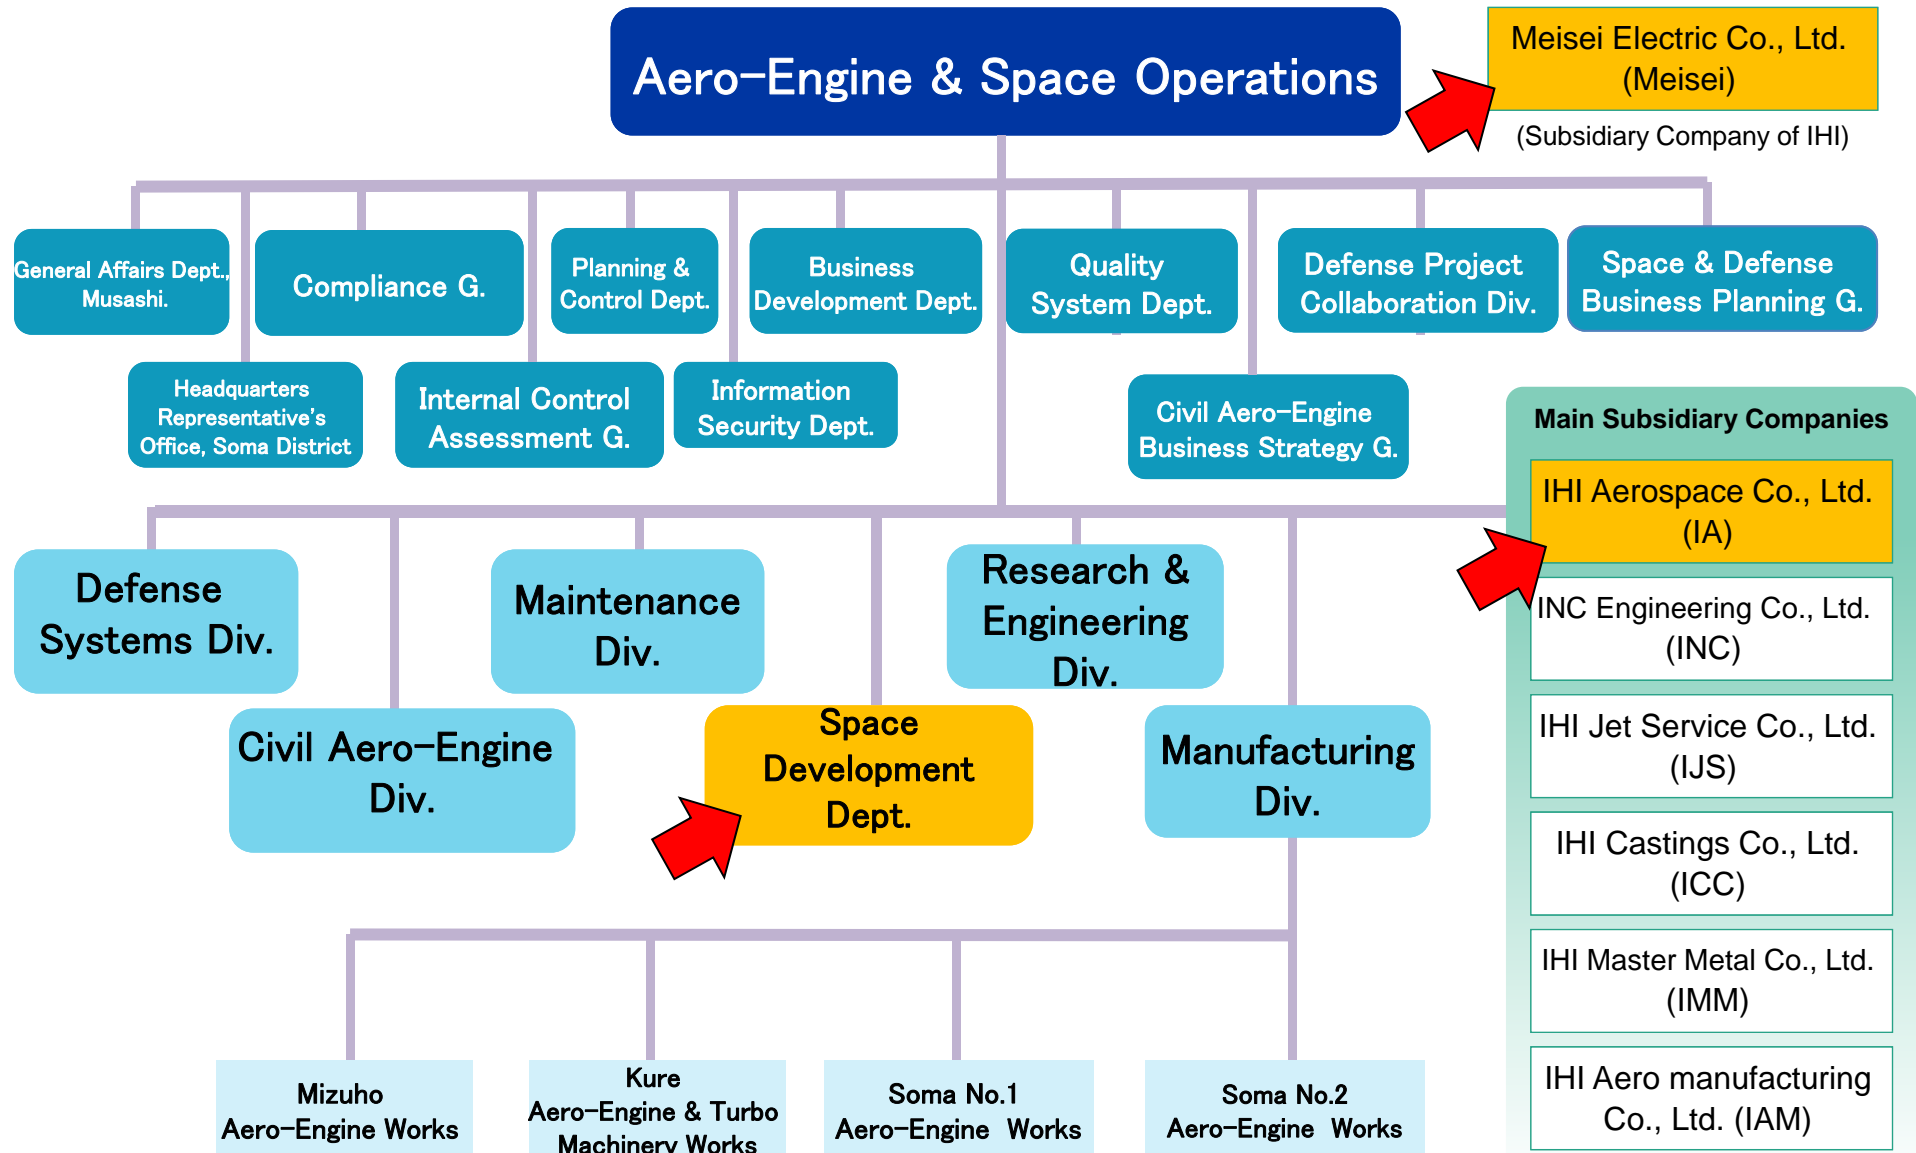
Aero-Engine & Space Operations

Meisei Electric Co., Ltd. (Meisei)

(Subsidiary Company of IHI)

General Affairs Dept., Musashi.

Compliance G.

Planning & Control Dept.

Business Development Dept.

Quality System Dept.

Defense Project Collaboration Div.

Space & Defense Business Planning G.

Headquarters Representative's Office, Soma District

Internal Control Assessment G.

Information Security Dept.

Civil Aero-Engine Business Strategy G.

Main Subsidiary Companies

IHI Aerospace Co., Ltd. (IA)

INC Engineering Co., Ltd. (INC)

IHI Jet Service Co., Ltd. (IJS)

IHI Castings Co., Ltd. (ICC)

IHI Master Metal Co., Ltd. (IMM)

IHI Aero manufacturing Co., Ltd. (IAM)

Defense Systems Div.

Maintenance Div.

Research & Engineering Div.

Civil Aero-Engine Div.

Space Development Dept.

Manufacturing Div.

Mizuho Aero-Engine Works

Kure Aero-Engine & Turbo Machinery Works

Soma No.1 Aero-Engine Works

Soma No.2 Aero-Engine Works